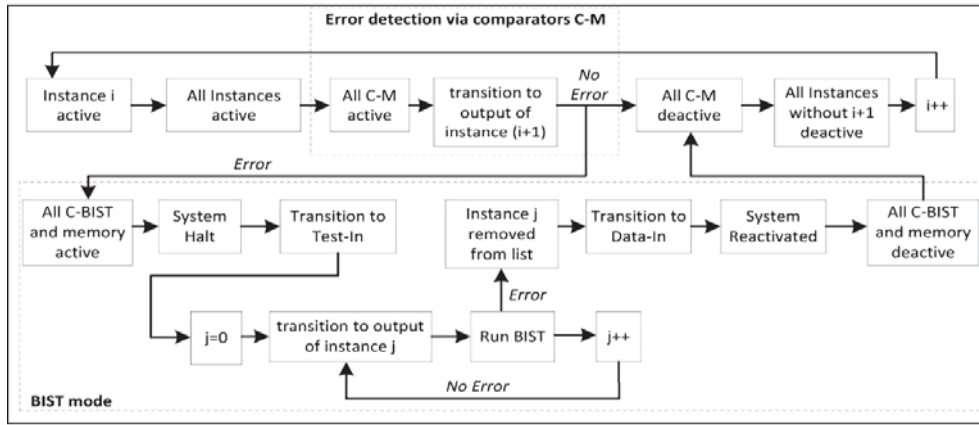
Error detection via comparators C-M

Instance i active

All Instances active

All C-M active

transition to output of instance (i+1)

No Error

All C-M deactive

All Instances without i+1 deactive

i++

Error

All C-BIST and memory active

System Halt

Transition to Test-In

Instance j removed from list

Transition to Data-In

System Reactivated

All C-BIST and memory deactive

Error

j=0

transition to output of instance j

Run BIST

j++

No Error

BIST mode